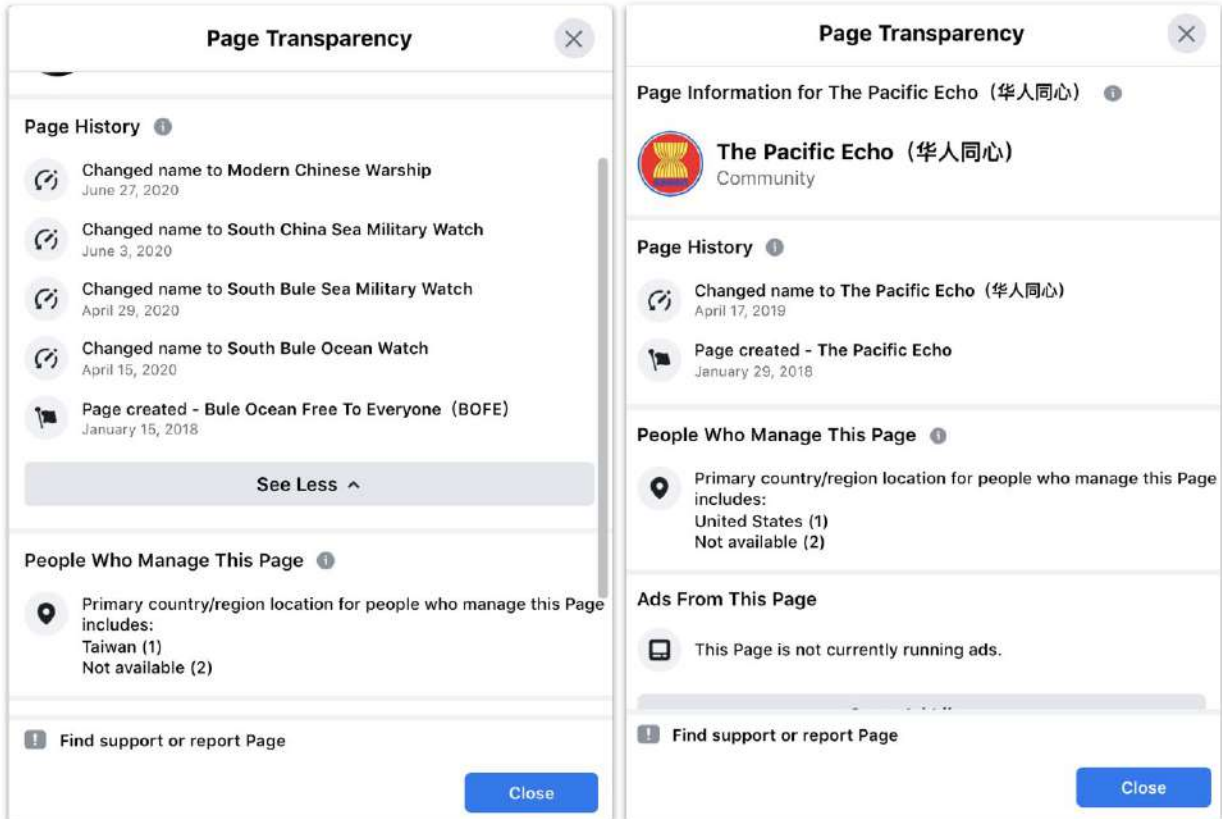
Page Transparency

Page History

Changed name to Modern Chinese Warship
June 27, 2020

Changed name to South China Sea Military Watch
June 3, 2020

Changed name to South Bule Sea Military Watch
April 29, 2020

Changed name to South Bule Ocean Watch
April 15, 2020

Page created - Bule Ocean Free To Everyone (BOFE)
January 15, 2018

See Less

People Who Manage This Page

Primary country/region location for people who manage this Page includes:
Taiwan (1)
Not available (2)

Find support or report Page

Close

Page Transparency

Page Information for The Pacific Echo（华人同心）

The Pacific Echo（华人同心）
Community

Page History

Changed name to The Pacific Echo（华人同心）
April 17, 2019

Page created - The Pacific Echo
January 29, 2018

People Who Manage This Page

Primary country/region location for people who manage this Page includes:
United States (1)
Not available (2)

Ads From This Page

This Page is not currently running ads.

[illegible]

Find support or report Page

Close